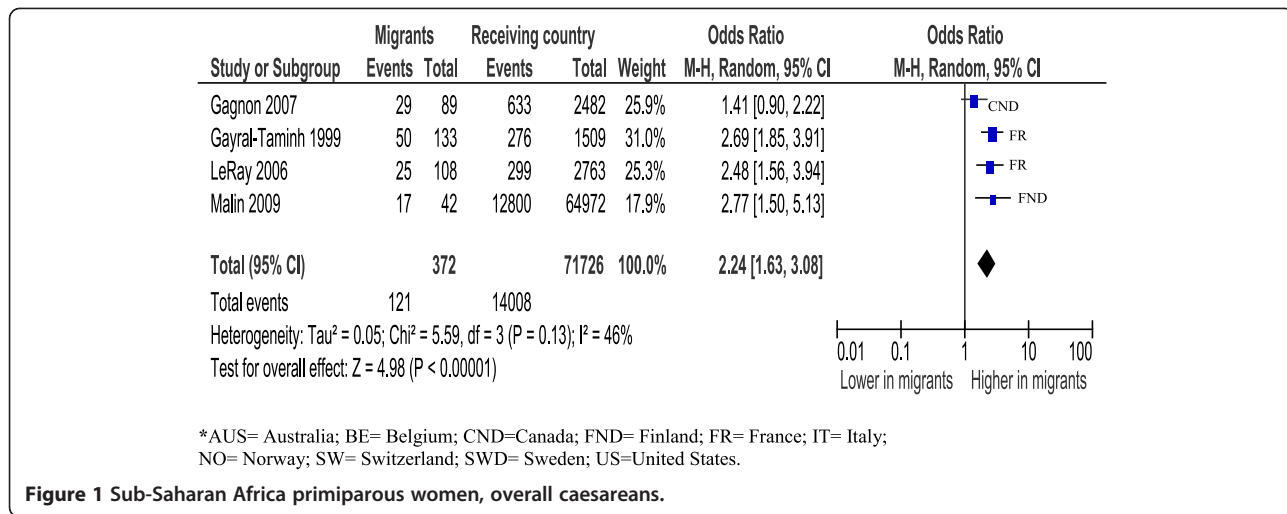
| Study or Subgroup | Migrants Events | Migrants Total | Receiving country Events | Receiving country Total | Weight | Odds Ratio M-H, Random, 95% CI | Odds Ratio M-H, Random, 95% CI |
|---|---|---|---|---|---|---|---|
| Gagnon 2007 | 29 | 89 | 633 | 2482 | 25.9% | 1.41 [0.90, 2.22] | CND |
| Gayral-Taminh 1999 | 50 | 133 | 276 | 1509 | 31.0% | 2.69 [1.85, 3.91] | FR |
| LeRay 2006 | 25 | 108 | 299 | 2763 | 25.3% | 2.48 [1.56, 3.94] | FR |
| Malin 2009 | 17 | 42 | 12800 | 64972 | 17.9% | 2.77 [1.50, 5.13] | FND |
| Total (95% CI) | | 372 | | 71726 | 100.0% | 2.24 [1.63, 3.08] | |
| Total events | 121 | | 14008 | | | | |

Heterogeneity: Tau² = 0.05; Chi² = 5.59, df = 3 (P = 0.13); I² = 46%
Test for overall effect: Z = 4.98 (P < 0.00001)

0.01 0.1 1 10 100
Lower in migrants Higher in migrants

*AUS= Australia; BE= Belgium; CND=Canada; FND= Finland; FR= France; IT= Italy; NO= Norway; SW= Switzerland; SWD= Sweden; US=United States.

Figure 1 Sub-Saharan Africa primiparous women, overall caesareans.